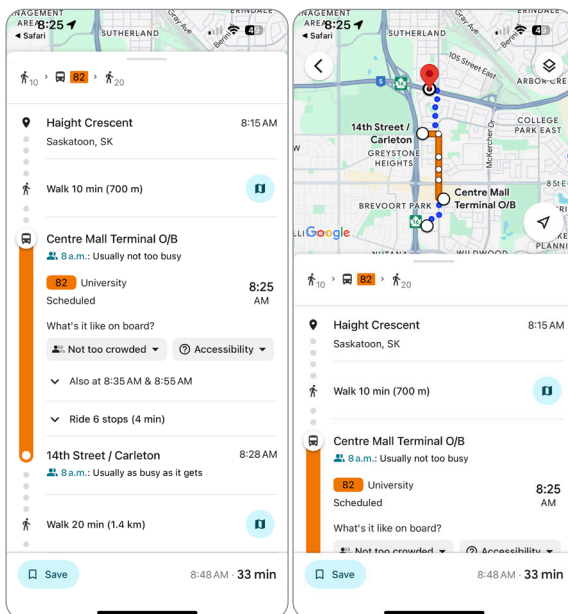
NAGEMENT AREA 8:25
◂ Safari
SUTHERLAND
Gray Ave

10 › 82 › 20

Haight Crescent
8:15 AM
Saskatoon, SK

Walk 10 min (700 m)

Centre Mall Terminal O/B
8 a.m.: Usually not too busy

82 University
Scheduled
8:25 AM

What's it like on board?
Not too crowded
Accessibility

Also at 8:35 AM & 8:55 AM

Ride 6 stops (4 min)

14th Street / Carleton
8:28 AM
8 a.m.: Usually as busy as it gets

Walk 20 min (1.4 km)

Save
8:48 AM · 33 min

AREA 8:25
◂ Safari
SUTHERLAND
Gray Ave
105 Street East
ARBOR CRE
COLLEGE PARK EAST
14th Street / Carleton
GREYSTONE HEIGHTS
McKercher Dr
Centre Mall Terminal O/B
BREVOORT PARK
Google
WILDWOOD
PLANNI

10 › 82 › 20

Haight Crescent
8:15 AM
Saskatoon, SK

Walk 10 min (700 m)

Centre Mall Terminal O/B
8 a.m.: Usually not too busy

82 University
Scheduled
8:25 AM

What's it like on board?
Not too crowded
Accessibility

Save
8:48 AM · 33 min